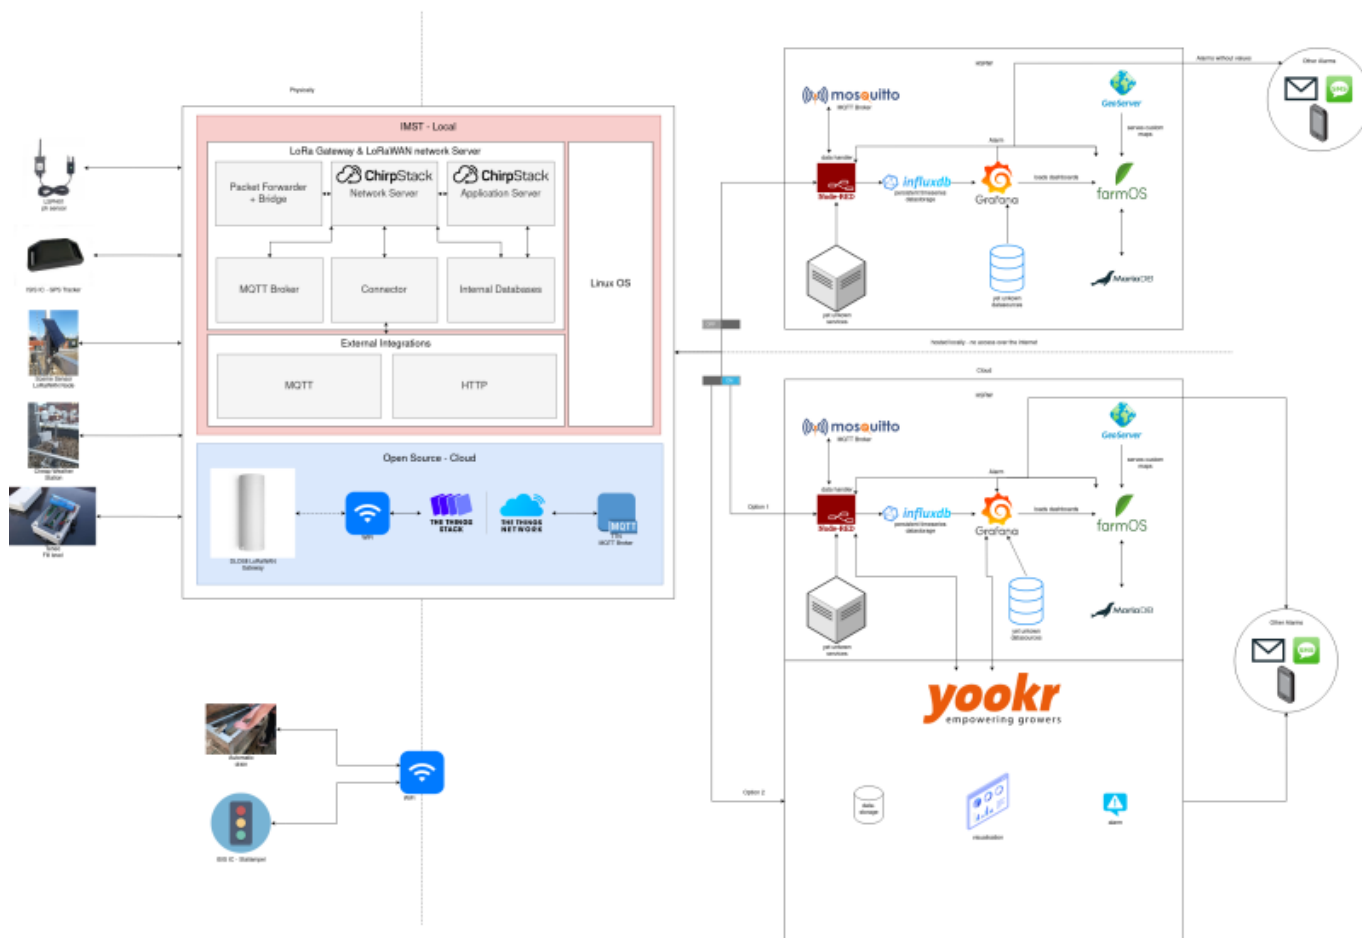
Physisch

IMST - Local

LoRa Gateway & LoRaWAN network Server

Packet Forwarder + Bridge

ChirpStack Network Server

ChirpStack Application Server

MQTT Broker

Connector

Internal Databases

Linux OS

External Integrations

MQTT

HTTP

Open Source - Cloud

SLOS8 LoRaWAN Gateway

WiFi

THE THINGS STACK

THE THINGS NETWORK

MQTT

TTS MQTT Broker

LSPH01 pH sensor

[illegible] GPS Tracker

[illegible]

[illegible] Weather Station

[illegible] Fill level

Automatic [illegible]

WiFi

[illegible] Stoplight

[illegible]

mosquitto

MQTT Broker

data handler

Node-RED

influxdb

persistent timeseries datastorage

Grafana

Alarm

loads dashboards

GeoServer

serves custom maps

farmOS

MariaDB

yet unknown services

yet unknown datasources

Alarms without values

Other Alarms

SMS

hosted locally - no access over the internet

Cloud

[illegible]

mosquitto

MQTT Broker

data handler

Option 1

Node-RED

influxdb

persistent timeseries datastorage

Grafana

Alarm

loads dashboards

GeoServer

serves custom maps

farmOS

MariaDB

yet unknown services

yet unknown datasources

Other Alarms

SMS

yookr

empowering growers

Option 2

data storage

visualisation

alarm